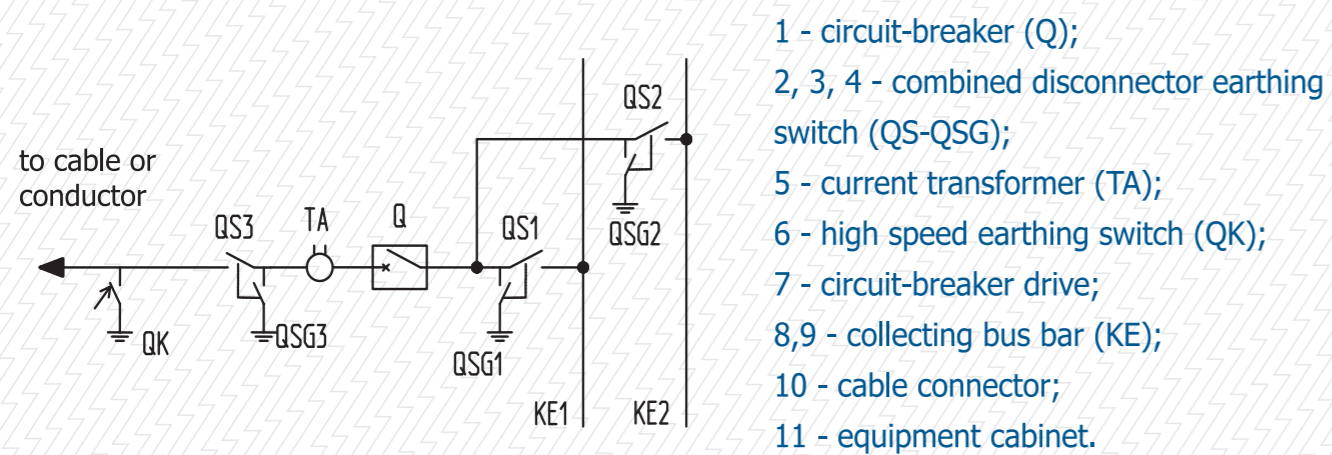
to cable or conductor

QS3
TA
Q
QS1
QS2
QSG2
QK
QSG3
QSG1
KE1
KE2

1 - circuit-breaker (Q);
2, 3, 4 - combined disconnector earthing switch (QS-QSG);
5 - current transformer (TA);
6 - high speed earthing switch (QK);
7 - circuit-breaker drive;
8,9 - collecting bus bar (KE);
10 - cable connector;
11 - equipment cabinet.